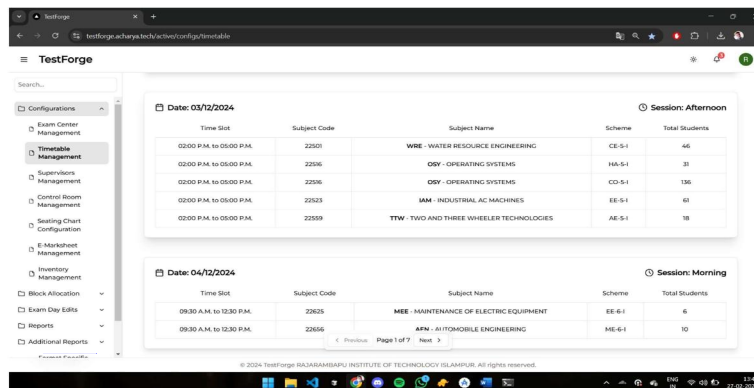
TestForge
testforge.acharya.tech/active/configs/timetable

TestForge

Search...

Configurations
Exam Center Management
Timetable Management
Supervisors Management
Control Room Management
Seating Chart Configuration
E-Marksheet Management
Inventory Management
Block Allocation
Exam Day Edits
Reports
Additional Reports

Date: 03/12/2024
Session: Afternoon

| Time Slot | Subject Code | Subject Name | Scheme | Total Students |
|---|---|---|---|---|
| 02:00 P.M. to 05:00 P.M. | 22501 | WRE - WATER RESOURCE ENGINEERING | CE-5-I | 46 |
| 02:00 P.M. to 05:00 P.M. | 22516 | OSY - OPERATING SYSTEMS | HA-5-I | 31 |
| 02:00 P.M. to 05:00 P.M. | 22516 | OSY - OPERATING SYSTEMS | CO-5-I | 136 |
| 02:00 P.M. to 05:00 P.M. | 22523 | IAM - INDUSTRIAL AC MACHINES | EE-5-I | 61 |
| 02:00 P.M. to 05:00 P.M. | 22559 | TTW - TWO AND THREE WHEELER TECHNOLOGIES | AE-5-I | 18 |

Date: 04/12/2024
Session: Morning

| Time Slot | Subject Code | Subject Name | Scheme | Total Students |
|---|---|---|---|---|
| 09:30 A.M. to 12:30 P.M. | 22625 | MEE - MAINTENANCE OF ELECTRIC EQUIPMENT | EE-6-I | 6 |
| 09:30 A.M. to 12:30 P.M. | 22656 | AEN - AUTOMOBILE ENGINEERING | ME-6-I | 10 |

< Previous Page 1 of 7 Next >

© 2024 TestForge RAJARAMBAPU INSTITUTE OF TECHNOLOGY ISLAMPUR. All rights reserved.

ENG IN
27-02-20